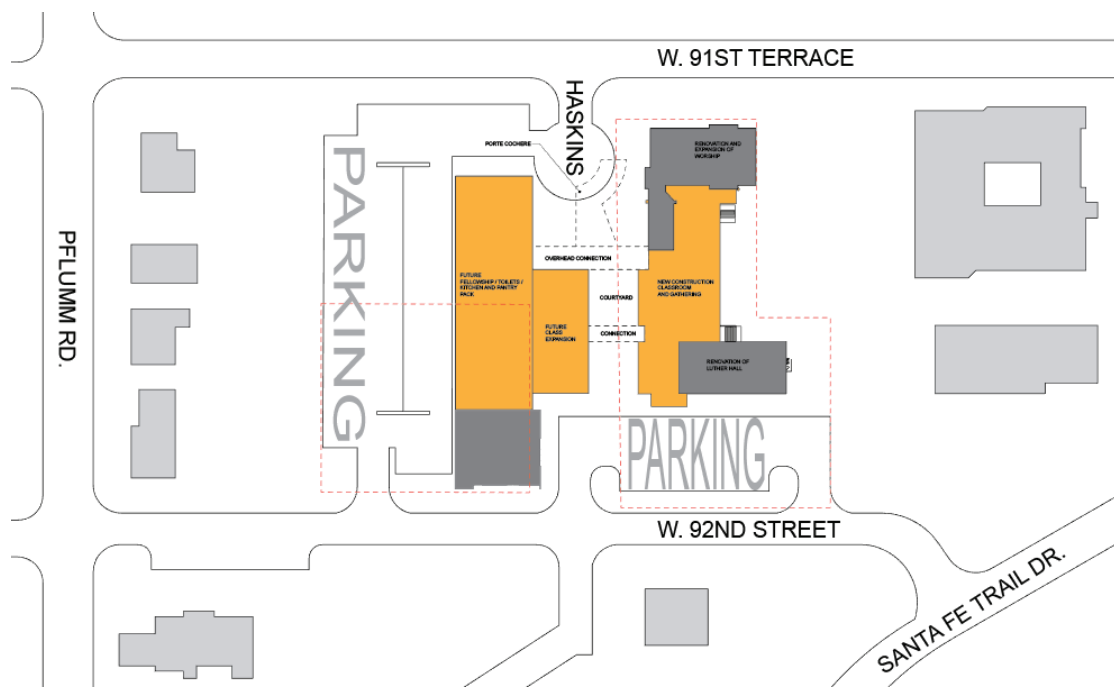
W. 91ST TERRACE

HASKINS

PFLUMM RD.

PARKING

PORTE COCHERE

RENOVATION AND EXPANSION OF WORSHIP

OVERHEAD CONNECTION

FUTURE FELLOWSHIP / TOILETS / KITCHEN AND PANTRY PACK

COURTYARD

NEW CONSTRUCTION CLASSROOM AND GATHERING

FUTURE CLASS EXPANSION

CONNECTION

RENOVATION OF LUTHER HALL

PARKING

W. 92ND STREET

SANTA FE TRAIL DR.